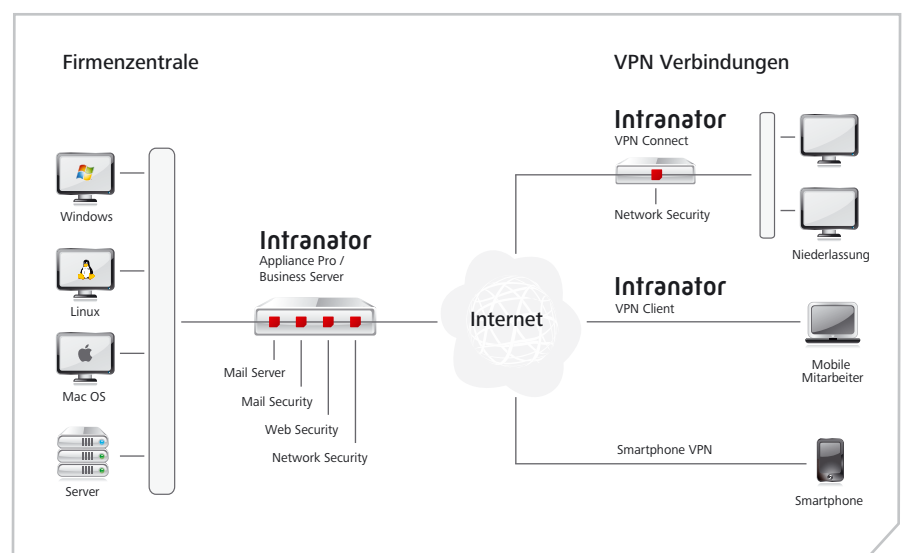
Firmenzentrale

VPN Verbindungen

Windows

Linux

Mac OS

Server

Intranator
Appliance Pro / Business Server

Mail Server

Mail Security

Web Security

Network Security

Internet

Intranator
VPN Connect

Network Security

Niederlassung

Intranator
VPN Client

Mobile Mitarbeiter

Smartphone VPN

Smartphone